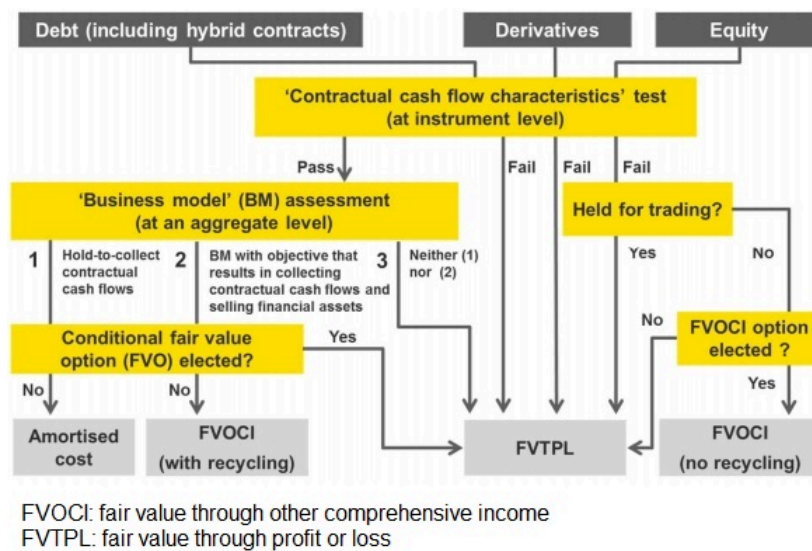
Debt (including hybrid contracts)

Derivatives

Equity

'Contractual cash flow characteristics' test (at instrument level)

Pass

Fail

Fail

Fail

'Business model' (BM) assessment (at an aggregate level)

Held for trading?

1 Hold-to-collect contractual cash flows

2 BM with objective that results in collecting contractual cash flows and selling financial assets

3 Neither (1) nor (2)

Yes

No

Conditional fair value option (FVO) elected?

Yes

No

FVOCI option elected ?

No

No

Yes

Amortised cost

FVOCI (with recycling)

FVTPL

FVOCI (no recycling)

FVOCI: fair value through other comprehensive income
FVTPL: fair value through profit or loss